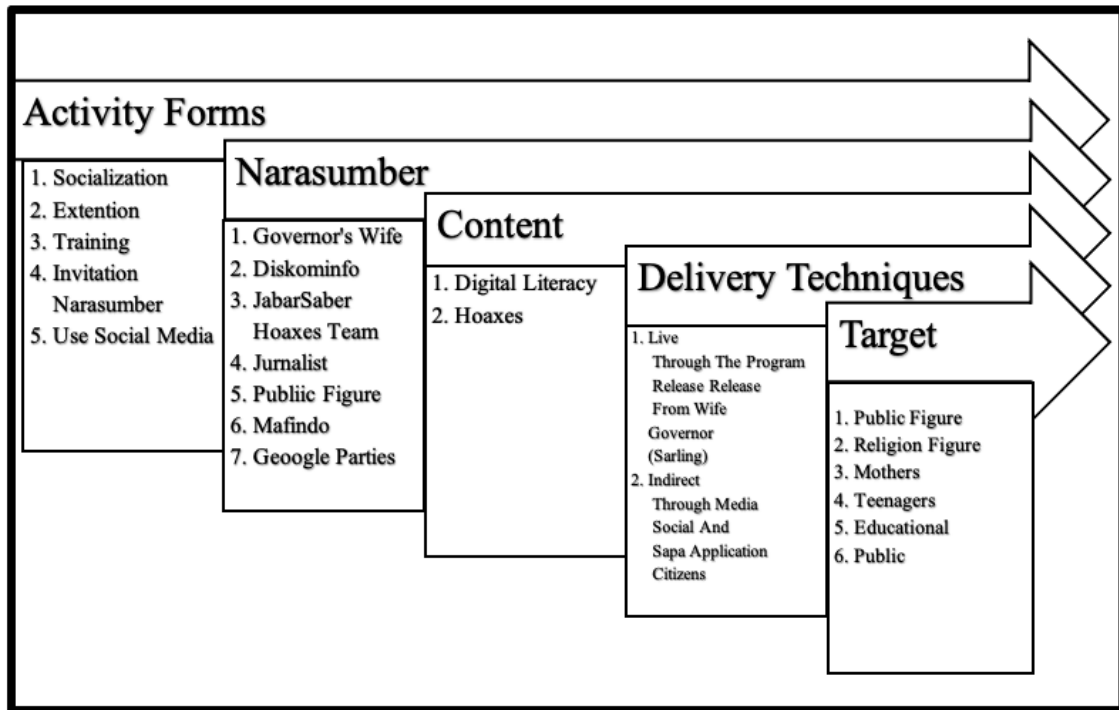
Activity Forms

1. Socialization
2. Extention
3. Training
4. Invitation Narasumber
5. Use Social Media

Narasumber

1. Governor's Wife
2. Diskominfo
3. JabarSaber Hoaxes Team
4. Jurnalist
5. Publiic Figure
6. Mafindo
7. Geoogle Parties

Content

1. Digital Literacy
2. Hoaxes

Delivery Techniques

1. Live Through The Program Release Release From Wife Governor (Sarling)
2. Indirect Through Media Social And Sapa Application Citizens

Target

1. Public Figure
2. Religion Figure
3. Mothers
4. Teenagers
5. Educational
6. Public